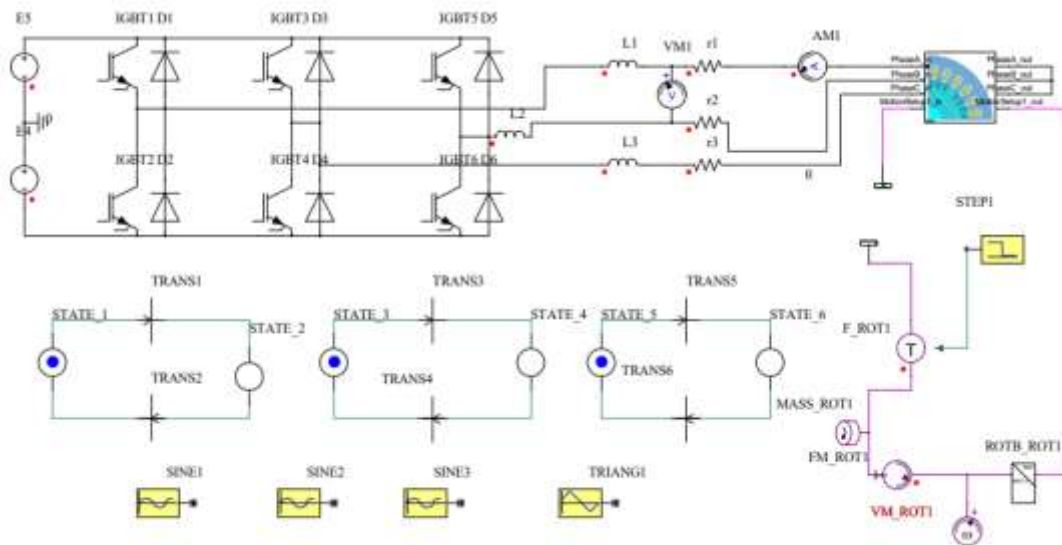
E5

IGBT1 D1

IGBT3 D3

IGBT5 D5

L1

VM1

r1

AM1

PhaseA

PhaseB

PhaseC

MotorSetup1

PhaseA_out

PhaseB_out

PhaseC_out

MotorSetup1_out

E4

L2

r2

IGBT2 D2

IGBT4 D4

IGBT6 D6

L3

r3

0

STEP1

TRANS1

TRANS3

TRANS5

STATE_1

STATE_2

STATE_3

STATE_4

STATE_5

STATE_6

F_ROT1

TRANS2

TRANS4

TRANS6

MASS_ROT1

FM_ROT1

ROTB_ROT1

SINE1

SINE2

SINE3

TRIANG1

VM_ROT1